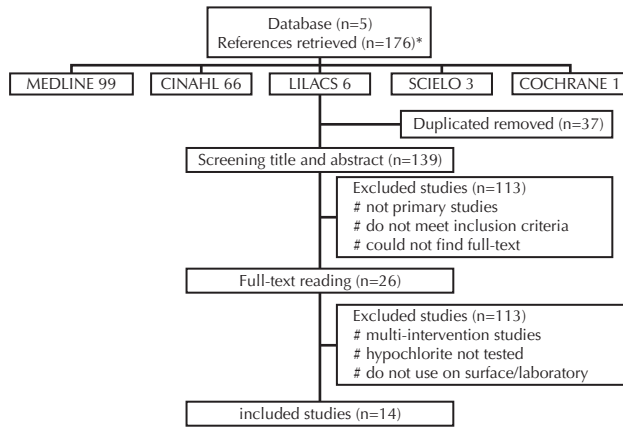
Database (n=5)
References retrieved (n=176)*

MEDLINE 99

CINAHL 66

LILACS 6

SCIELO 3

COCHRANE 1

Duplicated removed (n=37)

Screening title and abstract (n=139)

Excluded studies (n=113)
# not primary studies
# do not meet inclusion criteria
# could not find full-text

Full-text reading (n=26)

Excluded studies (n=113)
# multi-intervention studies
# hypochlorite not tested
# do not use on surface/laboratory

included studies (n=14)